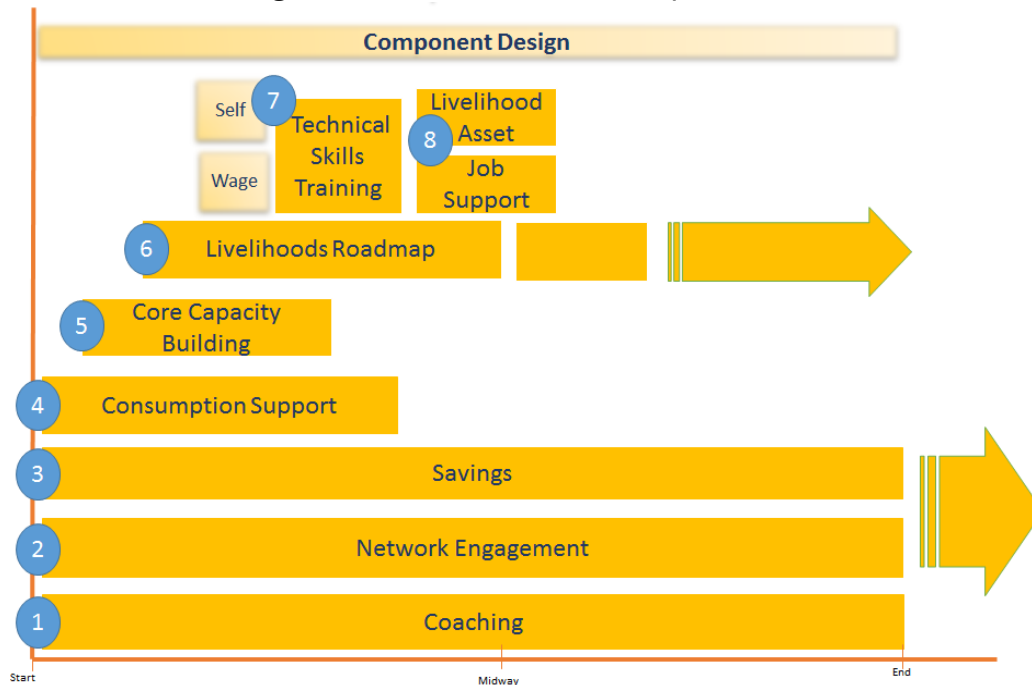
Component Design

Self

7

Technical Skills Training

Livelihood Asset

8

Job Support

Wage

6

Livelihoods Roadmap

5

Core Capacity Building

4

Consumption Support

3

Savings

2

Network Engagement

1

Coaching

Start

Midway

End